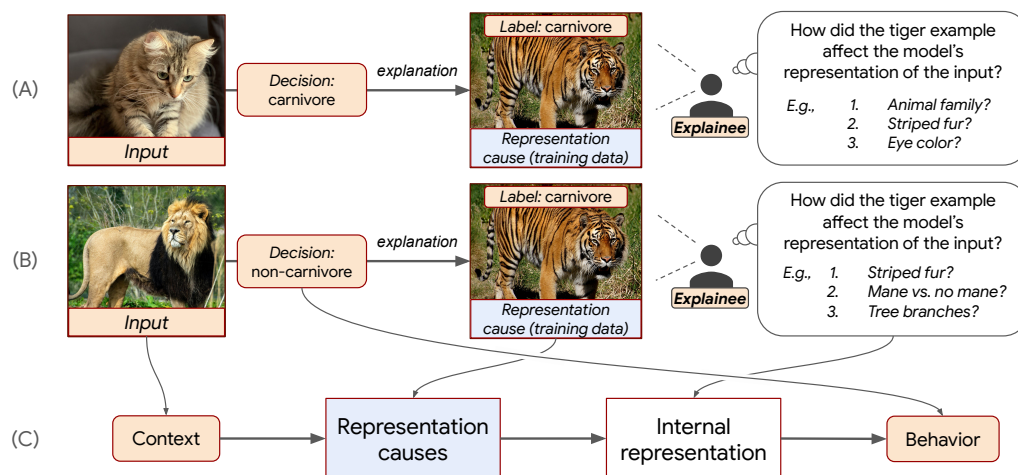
(A)

Input

Decision: carnivore

explanation

Label: carnivore

Representation cause (training data)

Explainee

How did the tiger example affect the model's representation of the input?

E.g., 1. Animal family?
2. Striped fur?
3. Eye color?

(B)

Input

Decision: non-carnivore

explanation

Label: carnivore

Representation cause (training data)

Explainee

How did the tiger example affect the model's representation of the input?

E.g., 1. Striped fur?
2. Mane vs. no mane?
3. Tree branches?

(C)

Context

Representation causes

Internal representation

Behavior